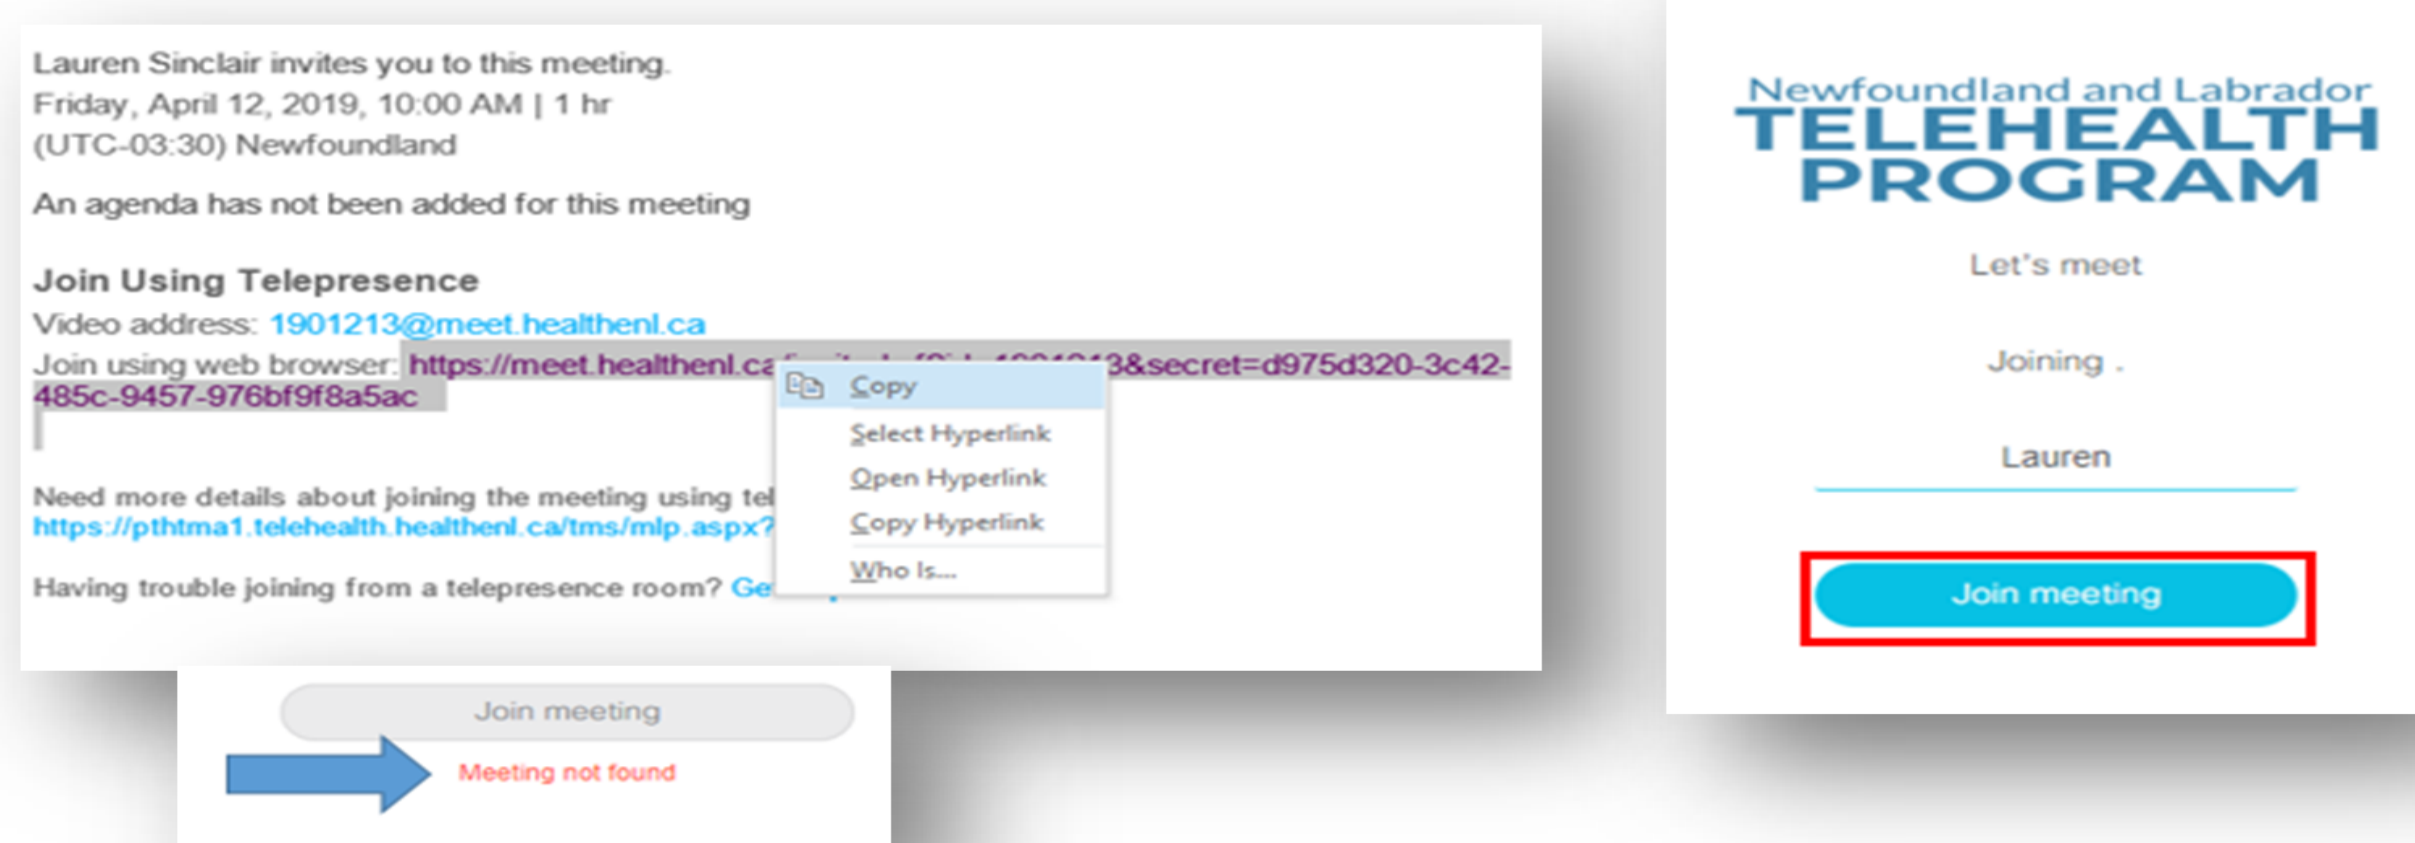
Lauren Sinclair invites you to this meeting.
Friday, April 12, 2019, 10:00 AM | 1 hr
(UTC-03:30) Newfoundland

An agenda has not been added for this meeting

Join Using Telepresence
Video address: 1901213@meet.healthenl.ca
Join using web browser: https://meet.healthenl.ca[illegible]3&secret=d975d320-3c42-485c-9457-976bf9f8a5ac

Need more details about joining the meeting using tel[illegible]
https://pthtma1.telehealth.healthenl.ca/tms/mlp.aspx?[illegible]

Having trouble joining from a telepresence room? Ge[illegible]

Copy
Select Hyperlink
Open Hyperlink
Copy Hyperlink
Who Is...

Join meeting
Meeting not found

Newfoundland and Labrador
TELEHEALTH
PROGRAM

Let's meet

Joining .

Lauren

Join meeting